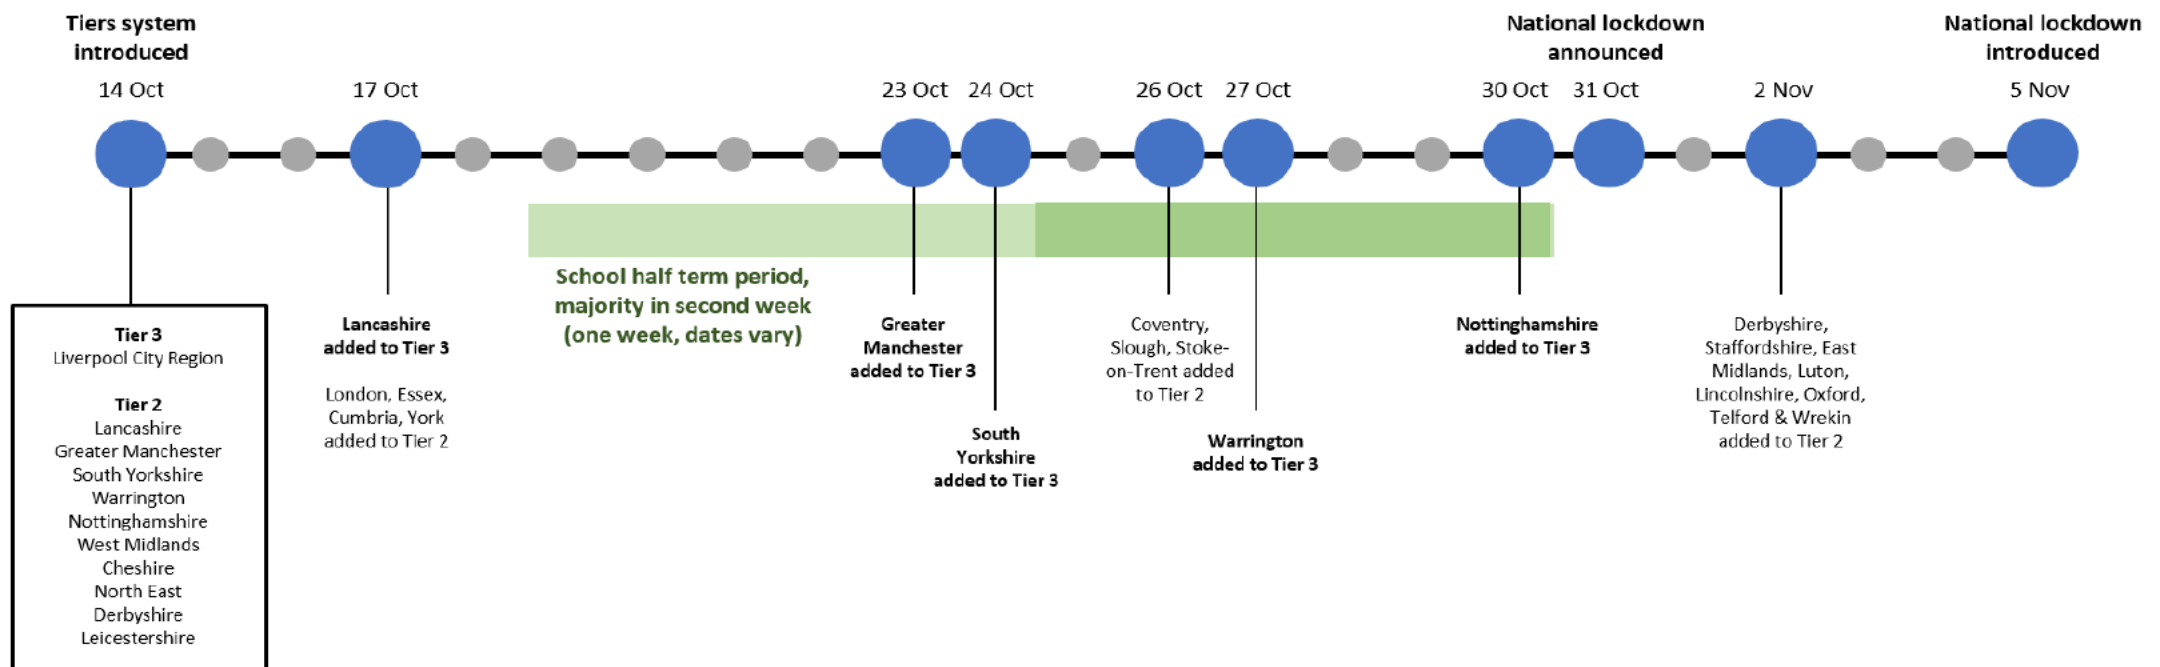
Tiers system introduced
14 Oct

17 Oct

23 Oct

24 Oct

26 Oct

27 Oct

National lockdown announced
30 Oct

31 Oct

2 Nov

National lockdown introduced
5 Nov

Tier 3
Liverpool City Region

Tier 2
Lancashire
Greater Manchester
South Yorkshire
Warrington
Nottinghamshire
West Midlands
Cheshire
North East
Derbyshire
Leicestershire

Lancashire added to Tier 3

London, Essex, Cumbria, York added to Tier 2

School half term period, majority in second week (one week, dates vary)

Greater Manchester added to Tier 3

South Yorkshire added to Tier 3

Coventry, Slough, Stoke-on-Trent added to Tier 2

Warrington added to Tier 3

Nottinghamshire added to Tier 3

Derbyshire, Staffordshire, East Midlands, Luton, Lincolnshire, Oxford, Telford & Wrekin added to Tier 2